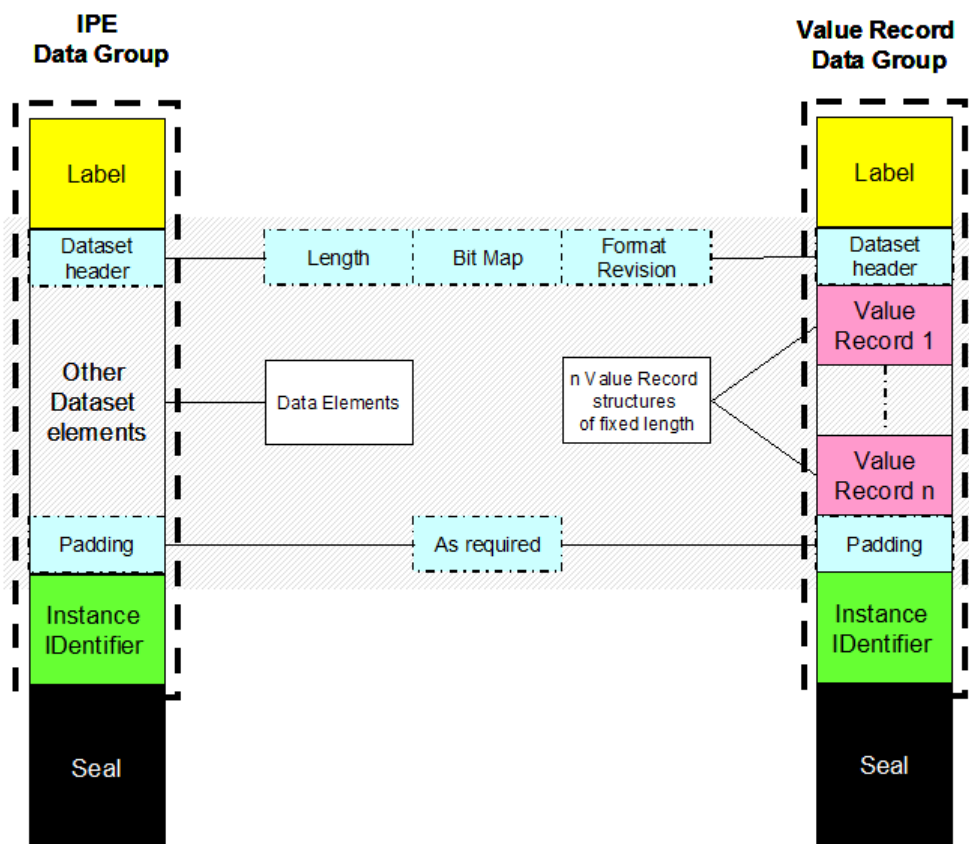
IPE
Data Group

Value Record
Data Group

Label

Dataset header

Length

Bit Map

Format Revision

Label

Dataset header

Value Record 1

Other Dataset elements

Data Elements

n Value Record structures of fixed length

Value Record n

Padding

As required

Padding

Instance IDentifier

Instance IDentifier

Seal

Seal